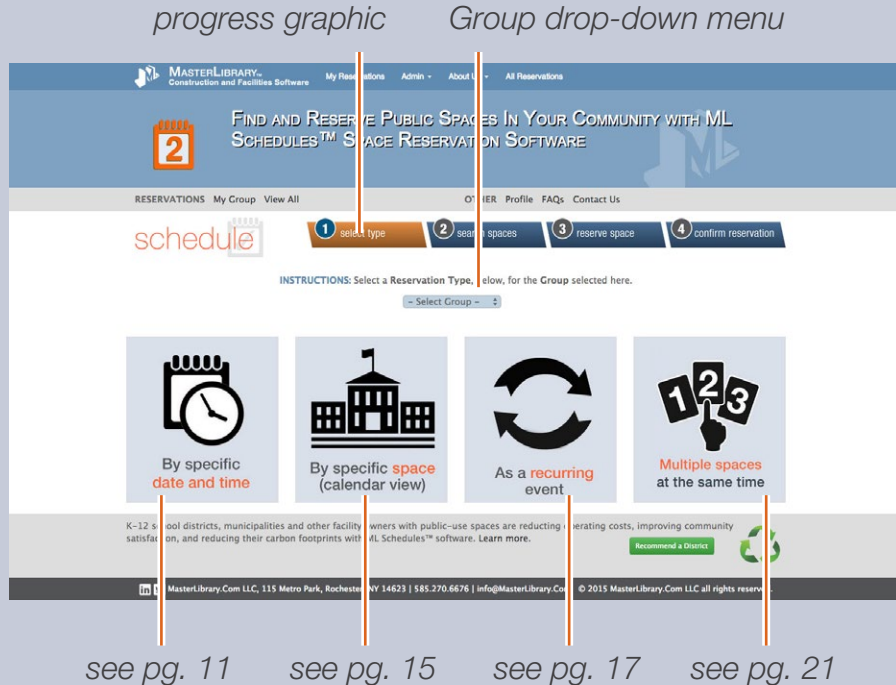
progress graphic    Group drop-down menu

MasterLibrary™ Construction and Facilities Software    My Reservations    Admin    About Us    All Reservations

Find and Reserve Public Spaces In Your Community with ML Schedules™ Space Reservation Software

2

RESERVATIONS  My Group  View All    OTHER  Profile  FAQs  Contact Us

schedule

1 select type    2 search spaces    3 reserve space    4 confirm reservation

INSTRUCTIONS: Select a Reservation Type, below, for the Group selected here.

– Select Group –

By specific date and time

By specific space (calendar view)

As a recurring event

1 2 3

Multiple spaces at the same time

K-12 school districts, municipalities and other facility owners with public-use spaces are reducing operating costs, improving community satisfaction, and reducing their carbon footprints with ML Schedules™ software. Learn more.

Recommend a District

in MasterLibrary.Com LLC, 115 Metro Park, Rochester NY 14623 | 585.270.6676 | info@MasterLibrary.Com © 2015 MasterLibrary.Com LLC all rights reserved.

see pg. 11    see pg. 15    see pg. 17    see pg. 21